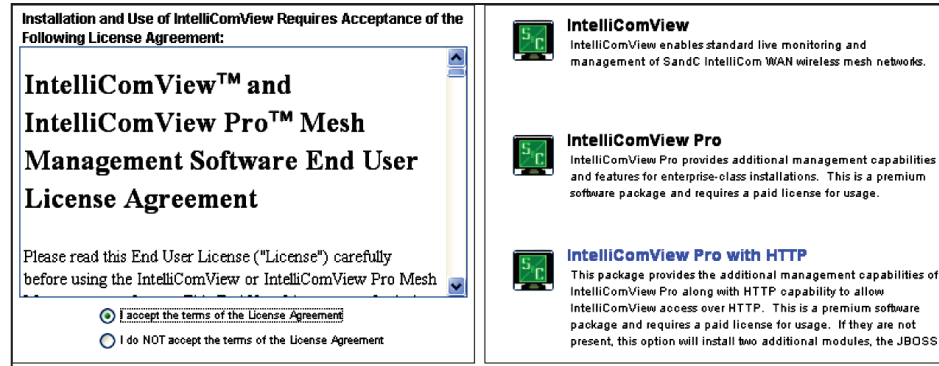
Installation and Use of IntelliComView Requires Acceptance of the Following License Agreement:

IntelliComView™ and IntelliComView Pro™ Mesh Management Software End User License Agreement

Please read this End User License ("License") carefully before using the IntelliComView or IntelliComView Pro Mesh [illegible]

I accept the terms of the License Agreement

I do NOT accept the terms of the License Agreement

IntelliComView
IntelliComView enables standard live monitoring and management of SandC IntelliCom WAN wireless mesh networks.

IntelliComView Pro
IntelliComView Pro provides additional management capabilities and features for enterprise-class installations. This is a premium software package and requires a paid license for usage.

IntelliComView Pro with HTTP
This package provides the additional management capabilities of IntelliComView Pro along with HTTP capability to allow IntelliComView access over HTTP. This is a premium software package and requires a paid license for usage. If they are not present, this option will install two additional modules, the JBOSS